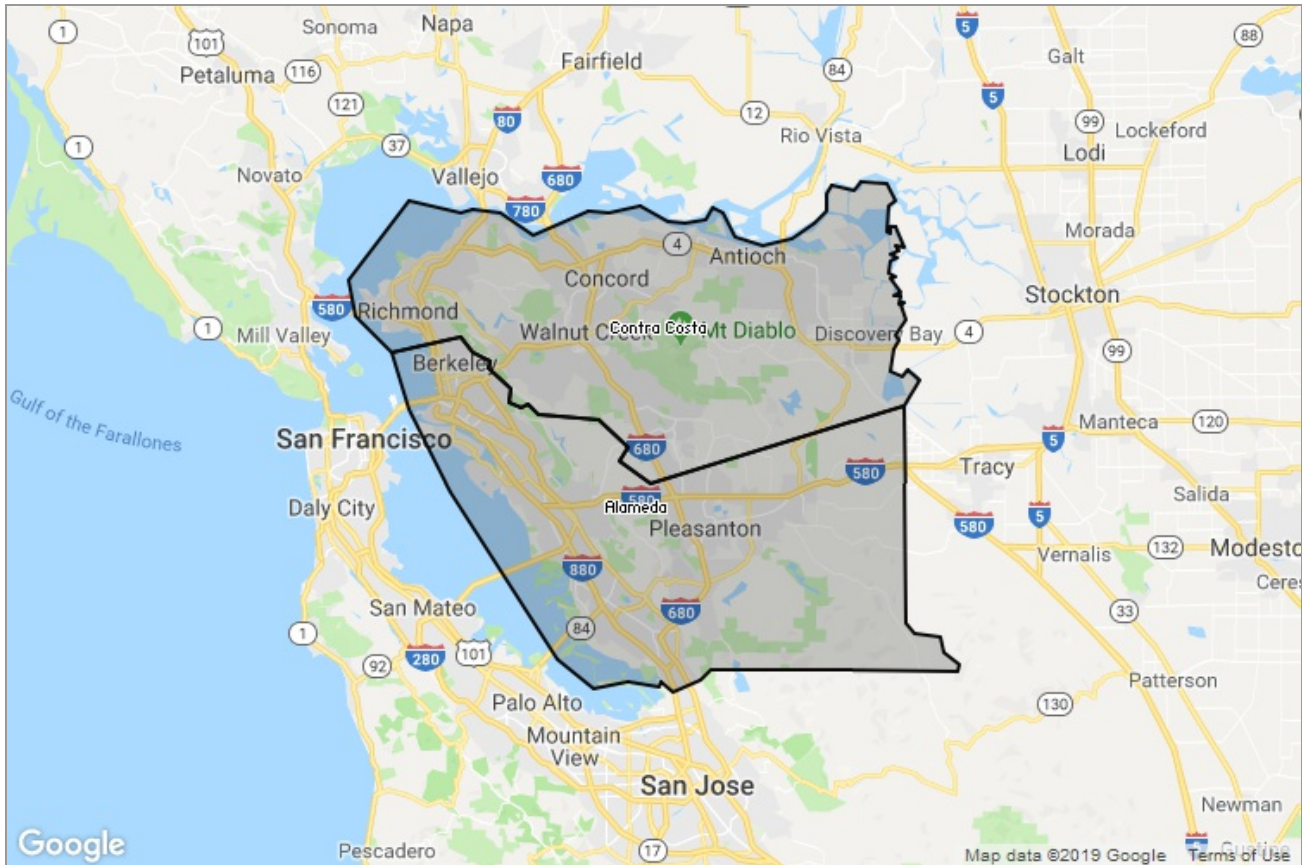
1
101
Sonoma
Napa
5
88
Petaluma
116
Fairfield
Galt
84
121
5
80
12
37
Rio Vista
99
Lockeford
1
Novato
Vallejo
680
Lodi
780
4
Antioch
Morada
Concord
580
Richmond
Stockton
1
Mill Valley
Walnut Creek
Contra Costa
Mt Diablo
Discovery Bay
4
Berkeley
99
Gulf of the Farallones
San Francisco
680
Manteca
120
5
Tracy
580
580
Alameda
Salida
Daly City
Pleasanton
580
5
Vernalis
132
Modesto
880
Ceres
San Mateo
680
33
1
84
92
280
101
Patterson
Palo Alto
130
Mountain View
San Jose
Newman
Google
Pescadero
17
5
Gustine
Map data ©2019 Google
Terms of Use